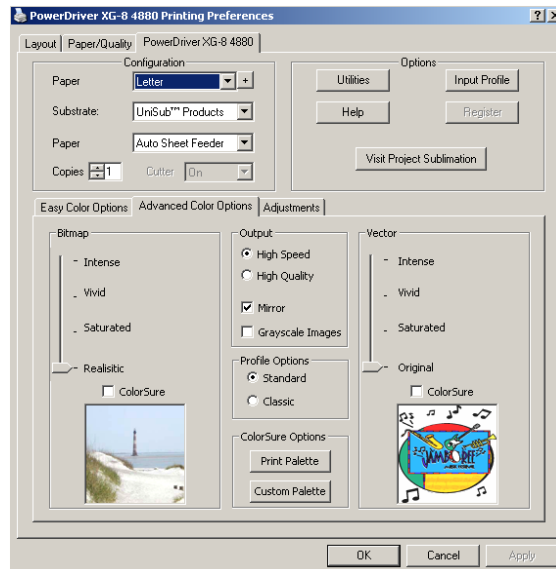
PowerDriver XG-8 4880 Printing Preferences

? X

Layout | Paper/Quality | PowerDriver XG-8 4880

Configuration

Paper Letter +

Substrate: UniSub™ Products

Paper Auto Sheet Feeder

Copies 1 Cutter On

Options

Utilities Input Profile

Help Register

Visit Project Sublimation

Easy Color Options | Advanced Color Options | Adjustments

Bitmap

Intense

Vivid

Saturated

Realisitic

ColorSure

Output

High Speed

High Quality

Mirror

Grayscale Images

Profile Options

Standard

Classic

ColorSure Options

Print Palette

Custom Palette

Vector

Intense

Vivid

Saturated

Original

ColorSure

OK Cancel Apply